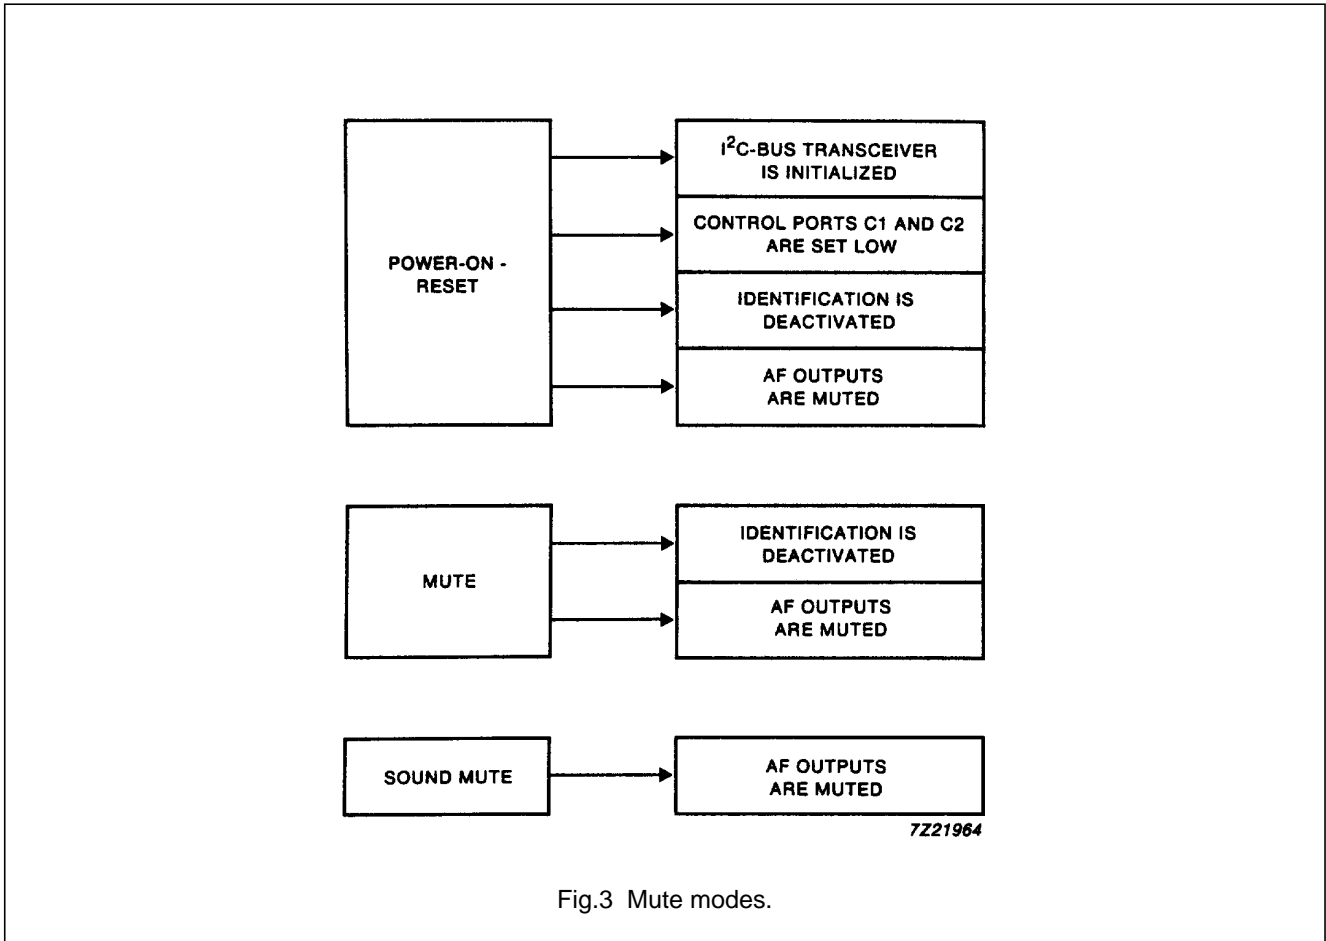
POWER-ON - RESET

$I^2C$-BUS TRANSCEIVER IS INITIALIZED

CONTROL PORTS C1 AND C2 ARE SET LOW

IDENTIFICATION IS DEACTIVATED

AF OUTPUTS ARE MUTED

MUTE

IDENTIFICATION IS DEACTIVATED

AF OUTPUTS ARE MUTED

SOUND MUTE

AF OUTPUTS ARE MUTED

7Z21964

Fig.3 Mute modes.